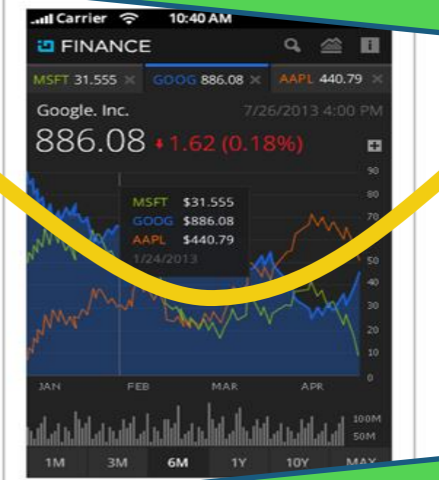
Carrier 10:40 AM

FINANCE

MSFT 31.555 ×
GOOG 886.08 ×
AAPL 440.79 ×

Google. Inc.
7/26/2013 4:00 PM
886.08 1.62 (0.18%)

MSFT $31.555
GOOG $886.08
AAPL $440.79
1/24/2013

90
80
70
60
50
40
30
20
10
0

JAN
FEB
MAR
APR

100M
50M

1M
3M
6M
1Y
10Y
MAX